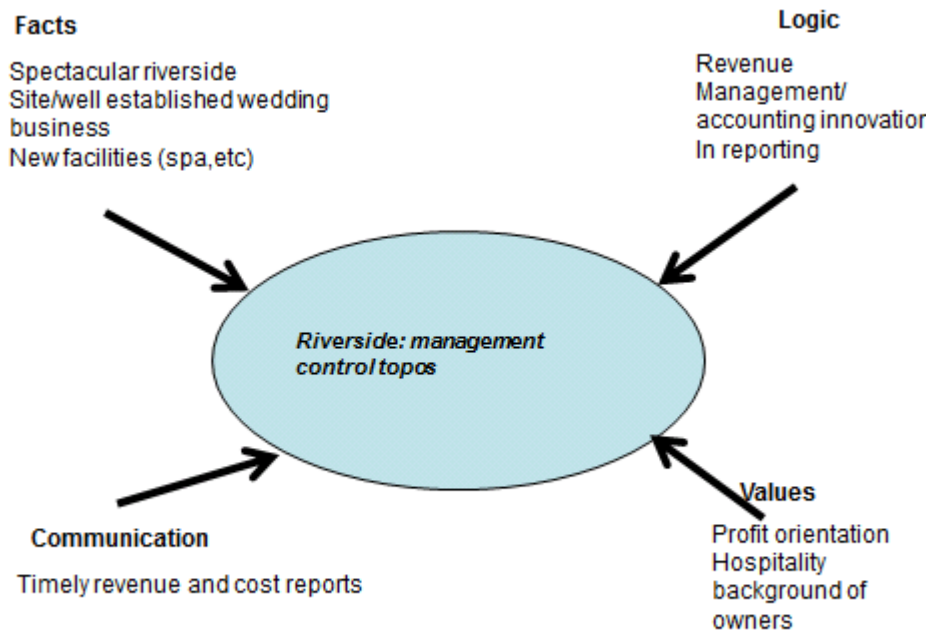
Facts

Spectacular riverside
Site/well established wedding business
New facilities (spa,etc)

Logic

Revenue
Management/
accounting innovatior
In reporting

Riverside: management control topos

Values

Profit orientation
Hospitality background of owners

Communication

Timely revenue and cost reports